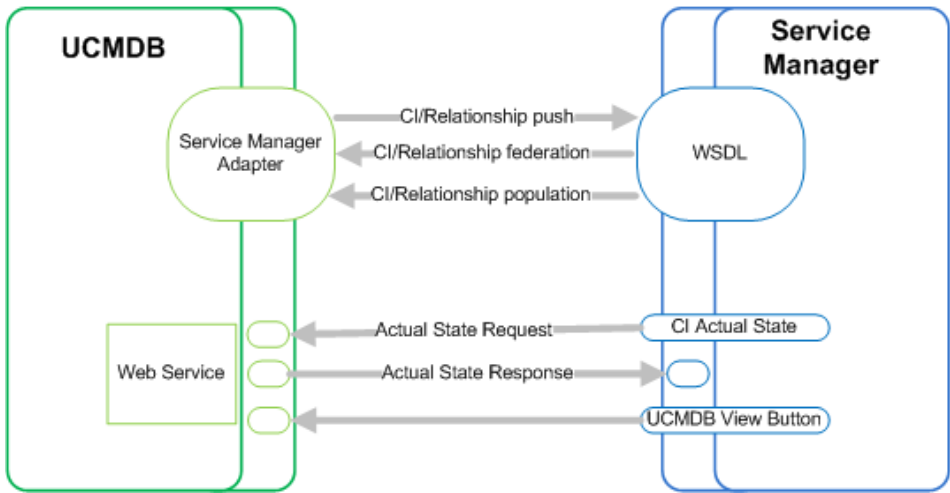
UCMDB

Service Manager

Service Manager Adapter

CI/Relationship push

CI/Relationship federation

CI/Relationship population

WSDL

Web Service

Actual State Request

CI Actual State

Actual State Response

UCMDB View Button